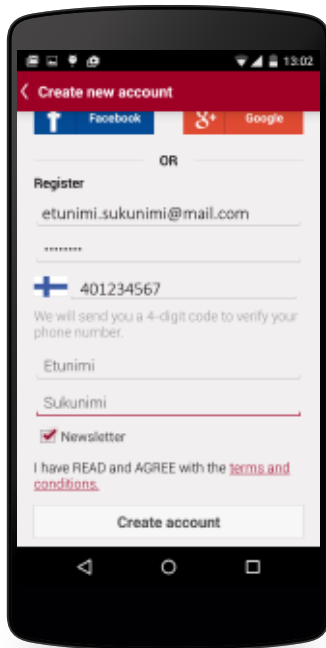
13:02

Create new account

Facebook

Google

OR

Register

etunimi.sukunimi@mail.com

•••••••••

401234567

We will send you a 4-digit code to verify your phone number.

Etunimi

Sukunimi

Newsletter

I have READ and AGREE with the terms and conditions.

Create account